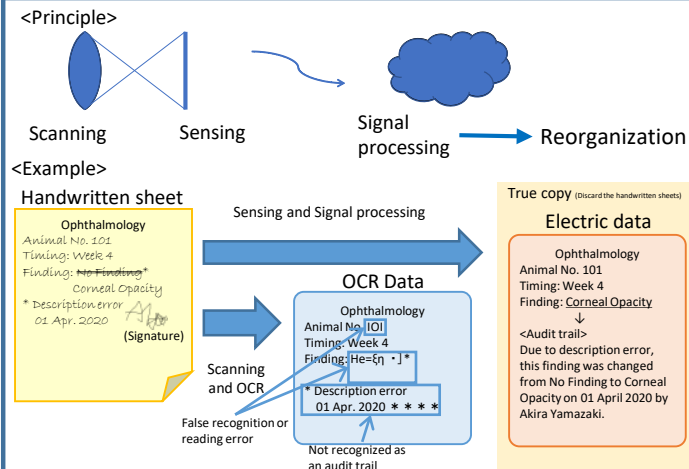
<Principle>

Scanning Sensing

Signal processing

Reorganization

<Example>

Handwritten sheet

Ophthalmology
Animal No. 101
Timing: Week 4
Finding: No Finding*
Corneal Opacity
* Description error
01 Apr. 2020
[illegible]
(Signature)

Sensing and Signal processing

True copy (Discard the handwritten sheets)

Electric data

Ophthalmology
Animal No. 101
Timing: Week 4
Finding: Corneal Opacity
↓
<Audit trail>
Due to description error, this finding was changed from No Finding to Corneal Opacity on 01 April 2020 by Akira Yamazaki.

OCR Data

Ophthalmology
Animal No. IOI
Timing: Week 4
Finding: He=ξη ・]*
* Description error
01 Apr. 2020 ＊＊＊＊

Scanning and OCR

False recognition or reading error

Not recognized as an audit trail